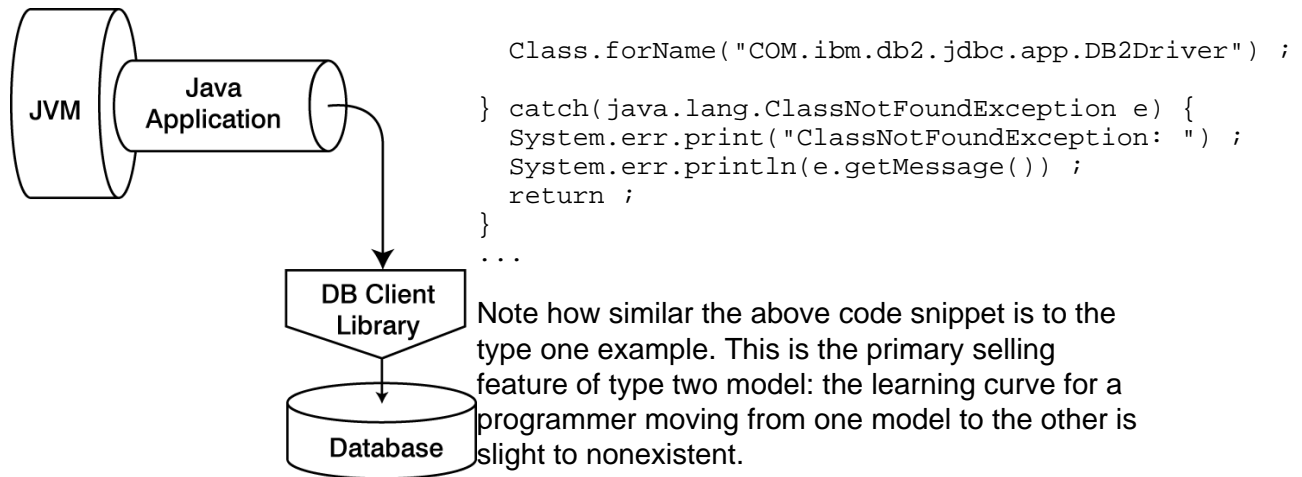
JVM

Java Application

DB Client Library

Database

Class.forName("COM.ibm.db2.jdbc.app.DB2Driver") ;

} catch(java.lang.ClassNotFoundException e) {
System.err.print("ClassNotFoundException: ") ;
System.err.println(e.getMessage()) ;
return ;
}
...

Note how similar the above code snippet is to the type one example. This is the primary selling feature of type two model: the learning curve for a programmer moving from one model to the other is slight to nonexistent.